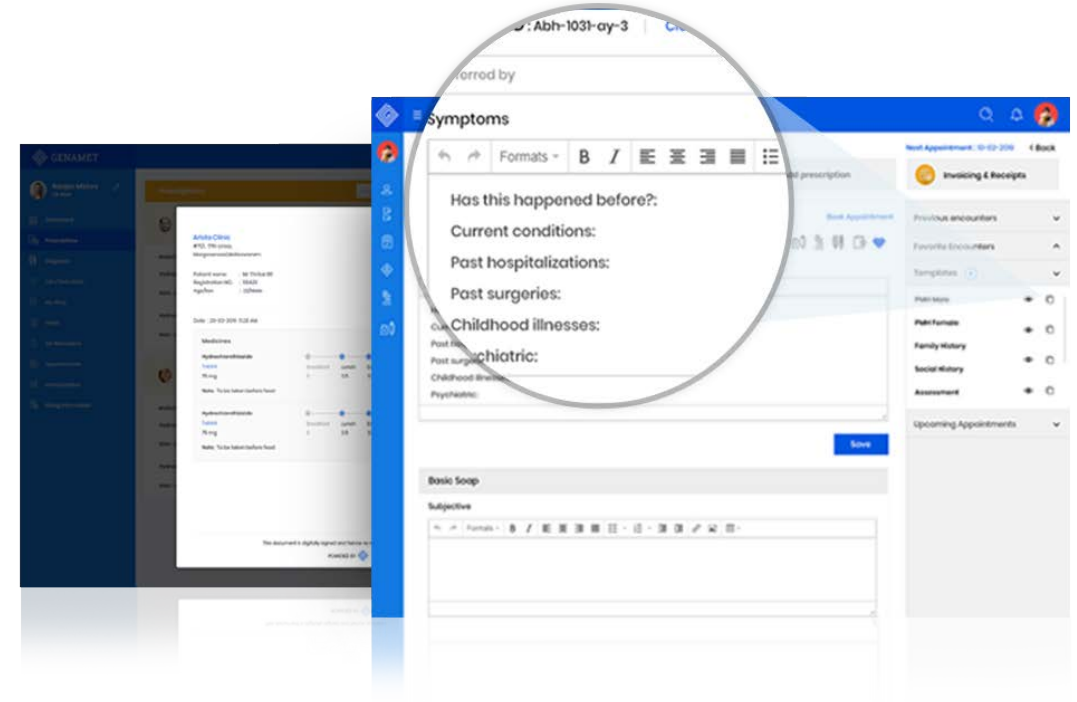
GENAMET

Arista Clinic

Date : 20-03-2019 11:25 AM

Medicines

Hydrochlorothiazide

75 mg

Note : To be taken before food

Hydrochlorothiazide

75 mg

Note : To be taken before food

The document is digitally signed and hence no

POWERED BY

: Abh-1031-ay-3

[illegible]rred by

Symptoms

Formats B I

Has this happened before?:

Current conditions:

Past hospitalizations:

Past surgeries:

Childhood illnesses:

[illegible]chiatric:

Past surg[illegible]

Childhood illnes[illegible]

Psychiatric:

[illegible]d prescription

Book Appointment

Save

Basic Soap

Subjective

Formats

Next Appointment : 10-03-2019

< Back

Invoicing & Receipts

Previous encounters

Favorite Encounters

Templates

PMH More

PMH Female

Family History

Social History

Assessment

Upcoming Appointments